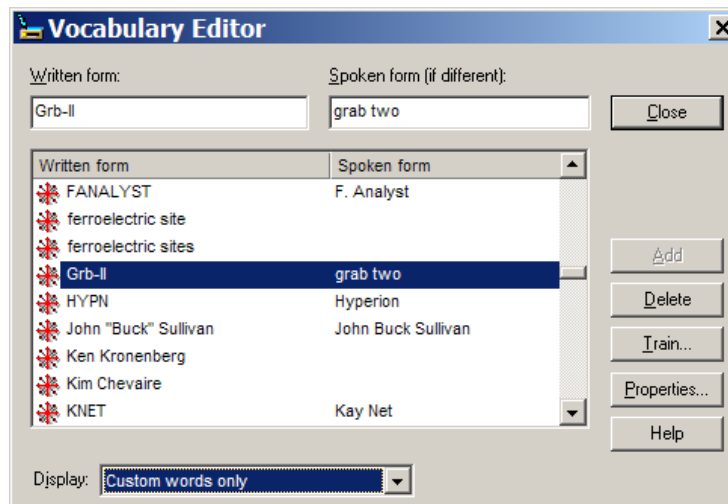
Vocabulary Editor

Written form:
Grb-II

Spoken form (if different):
grab two

Close

| Written form | Spoken form |
|---|---|
| FANALYST | F. Analyst |
| ferroelectric site | |
| ferroelectric sites | |
| Grb-II | grab two |
| HYPN | Hyperion |
| John "Buck" Sullivan | John Buck Sullivan |
| Ken Kronenberg | |
| Kim Chevaire | |
| KNET | Kay Net |

Add
Delete
Train...
Properties...
Help

Display: Custom words only